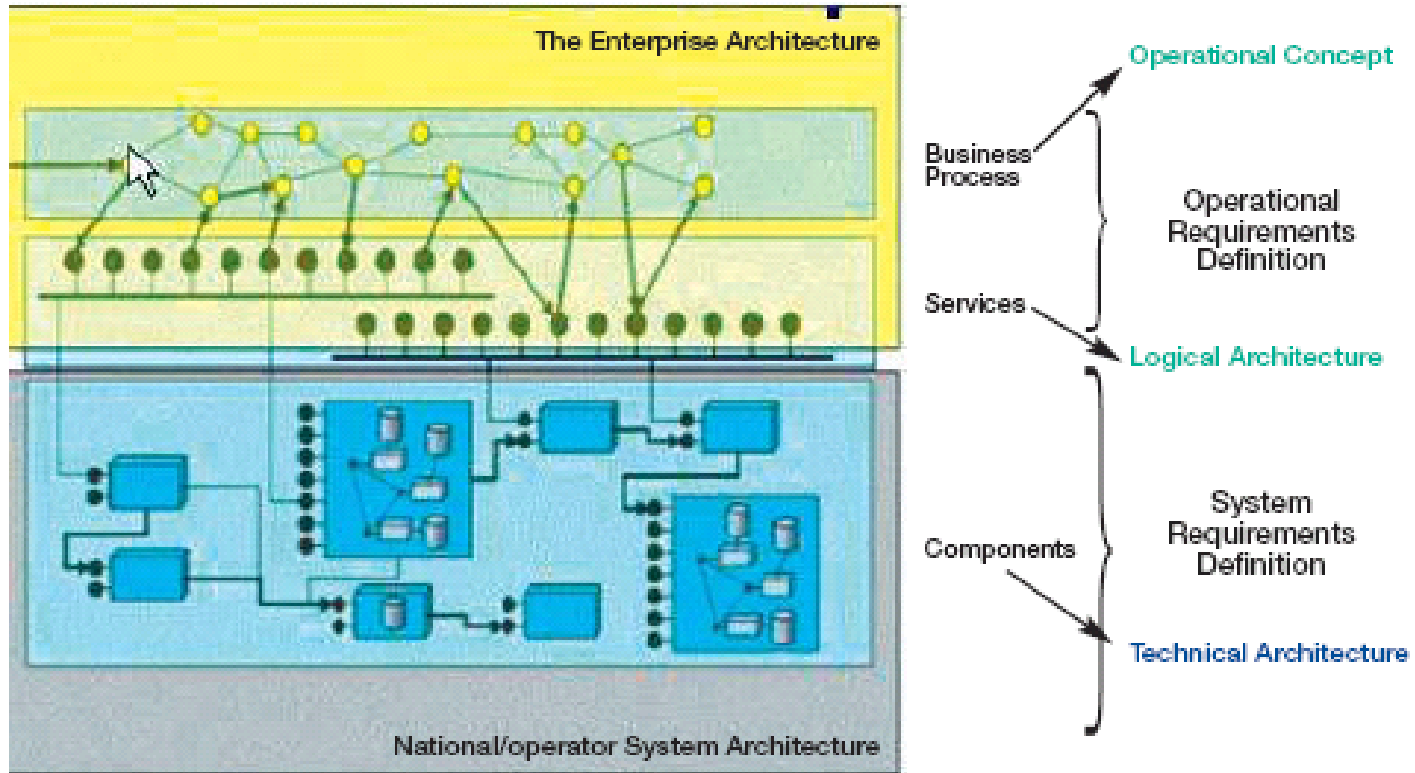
The Enterprise Architecture

Operational Concept

Business Process

Operational Requirements Definition

Services

Logical Architecture

System Requirements Definition

Components

Technical Architecture

National/operator System Architecture